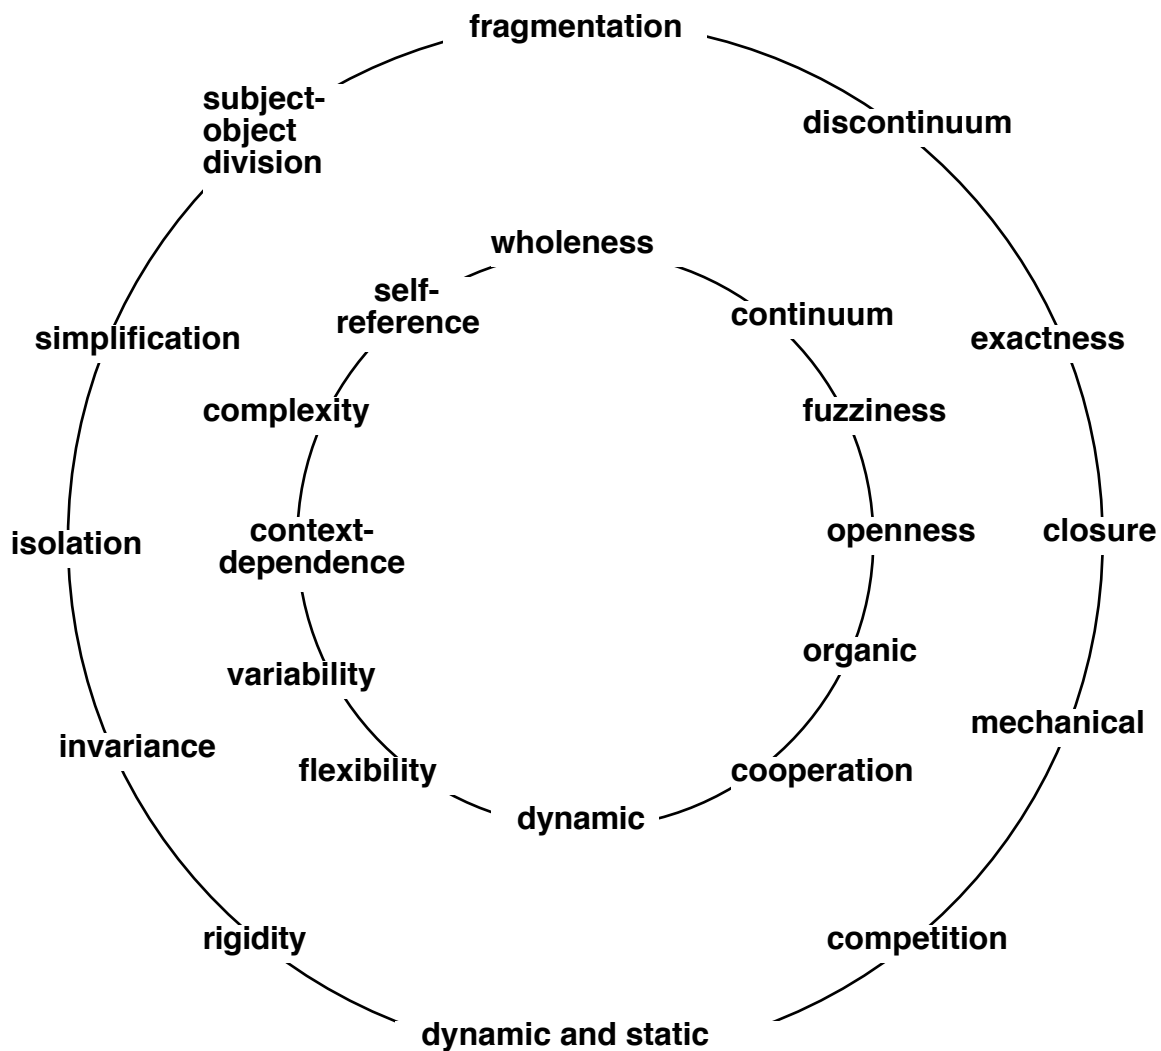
fragmentation

discontinuum

exactness

closure

mechanical

competition

dynamic and static

rigidity

invariance

isolation

simplification

subject-object division

wholeness

continuum

fuzziness

openness

organic

cooperation

dynamic

flexibility

variability

context-dependence

complexity

self-reference